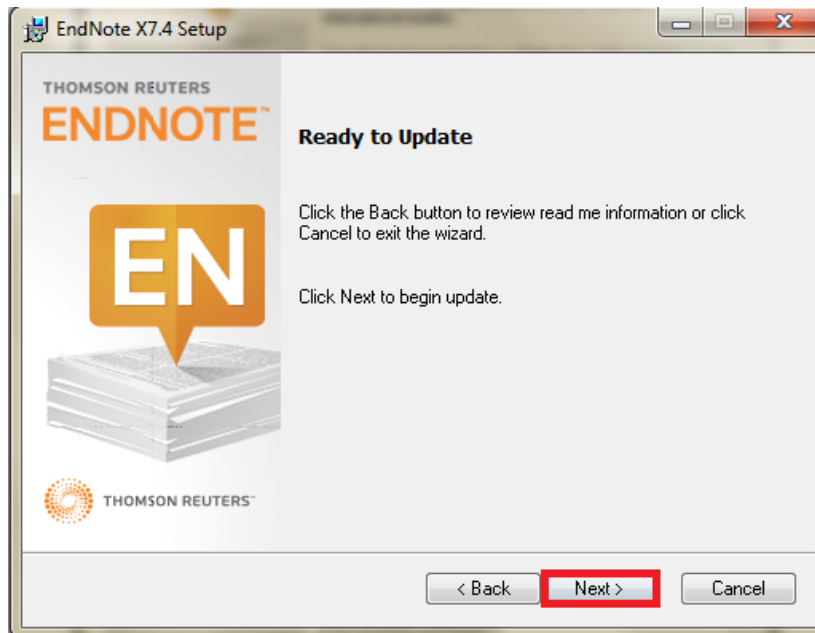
EndNote X7.4 Setup

THOMSON REUTERS
ENDNOTE™

EN

THOMSON REUTERS™

Ready to Update

Click the Back button to review read me information or click Cancel to exit the wizard.

Click Next to begin update.

< Back
Next >
Cancel